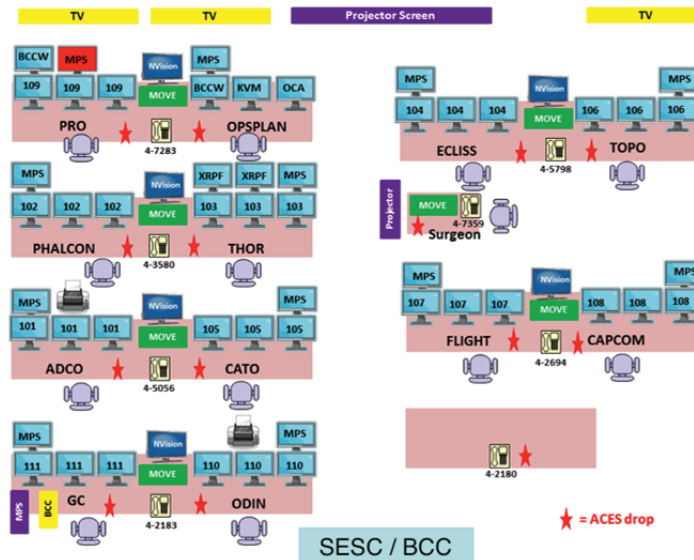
TV TV Projector Screen TV

BCCW MPS MPS
NVision
109 109 109 MOVE BCCW KVM OCA
PRO OPSPLAN
4-7283

MPS
NVision
104 104 104 MOVE 106 106 106
MPS
ECLISS TOPO
4-5798

MPS NVision XRPF XRPF MPS
102 102 102 MOVE 103 103 103
PHALCON THOR
4-3580

Projector
MOVE
4-7359
Surgeon

MPS NVision MPS
101 101 101 MOVE 105 105 105
ADCO CATO
4-5056

MPS NVision MPS
107 107 107 MOVE 108 108 108
FLIGHT CAPCOM
4-2694

MPS NVision MPS
111 111 111 MOVE 110 110 110
MPS BCC
GC ODIN
4-2183

4-2180

= ACES drop

SESC / BCC